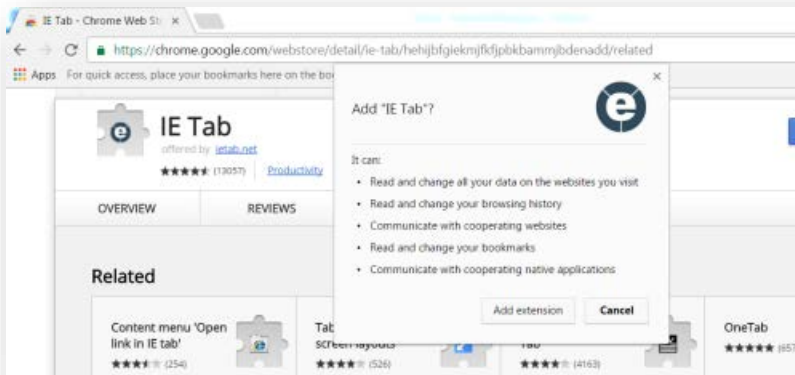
IE Tab - Chrome Web St ×

https://chrome.google.com/webstore/detail/ie-tab/hehijbfgiekmjfkfjpbkbammjbdenadd/related

Apps For quick access, place your bookmarks here on the bo

IE Tab
offered by ietab.net
★★★★★ (13057) Productivity

OVERVIEW REVIEWS

Related

Content menu 'Open link in IE tab'
★★★★★ (254)

Tab
screen layouts
★★★★★ (526)

Tab
★★★★★ (4163)

OneTab
★★★★★ (657

Add "IE Tab"?

It can:
• Read and change all your data on the websites you visit
• Read and change your browsing history
• Communicate with cooperating websites
• Read and change your bookmarks
• Communicate with cooperating native applications

Add extension Cancel